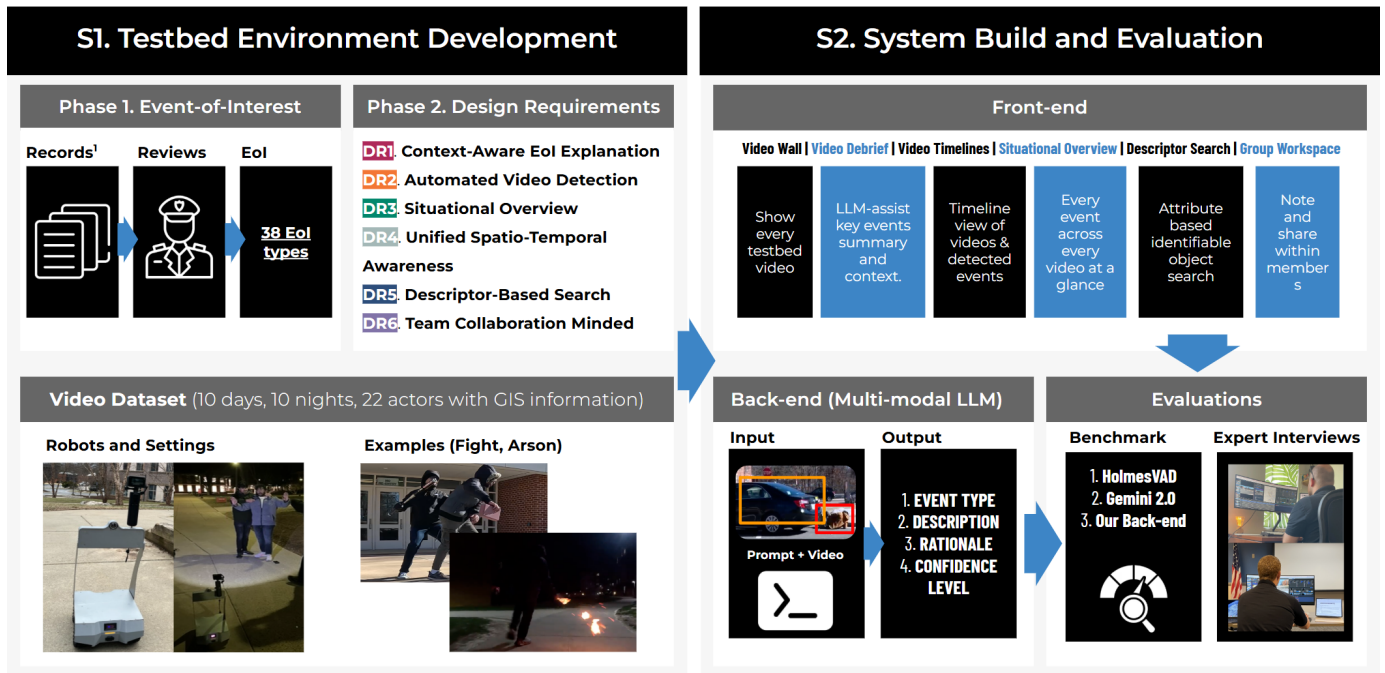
S1. Testbed Environment Development

Phase 1. Event-of-Interest

Records$^1$

Reviews

EoI

38 EoI types

Phase 2. Design Requirements

DR1. Context-Aware EoI Explanation

DR2. Automated Video Detection

DR3. Situational Overview

DR4. Unified Spatio-Temporal Awareness

DR5. Descriptor-Based Search

DR6. Team Collaboration Minded

Video Dataset (10 days, 10 nights, 22 actors with GIS information)

Robots and Settings

Examples (Fight, Arson)

S2. System Build and Evaluation

Front-end

Video Wall | Video Debrief | Video Timelines | Situational Overview | Descriptor Search | Group Workspace

Show every testbed video

LLM-assist key events summary and context.

Timeline view of videos & detected events

Every event across every video at a glance

Attribute based identifiable object search

Note and share within members

Back-end (Multi-modal LLM)

Input

Prompt + Video

Output

1. EVENT TYPE
2. DESCRIPTION
3. RATIONALE
4. CONFIDENCE LEVEL

Evaluations

Benchmark

1. HolmesVAD
2. Gemini 2.0
3. Our Back-end

Expert Interviews